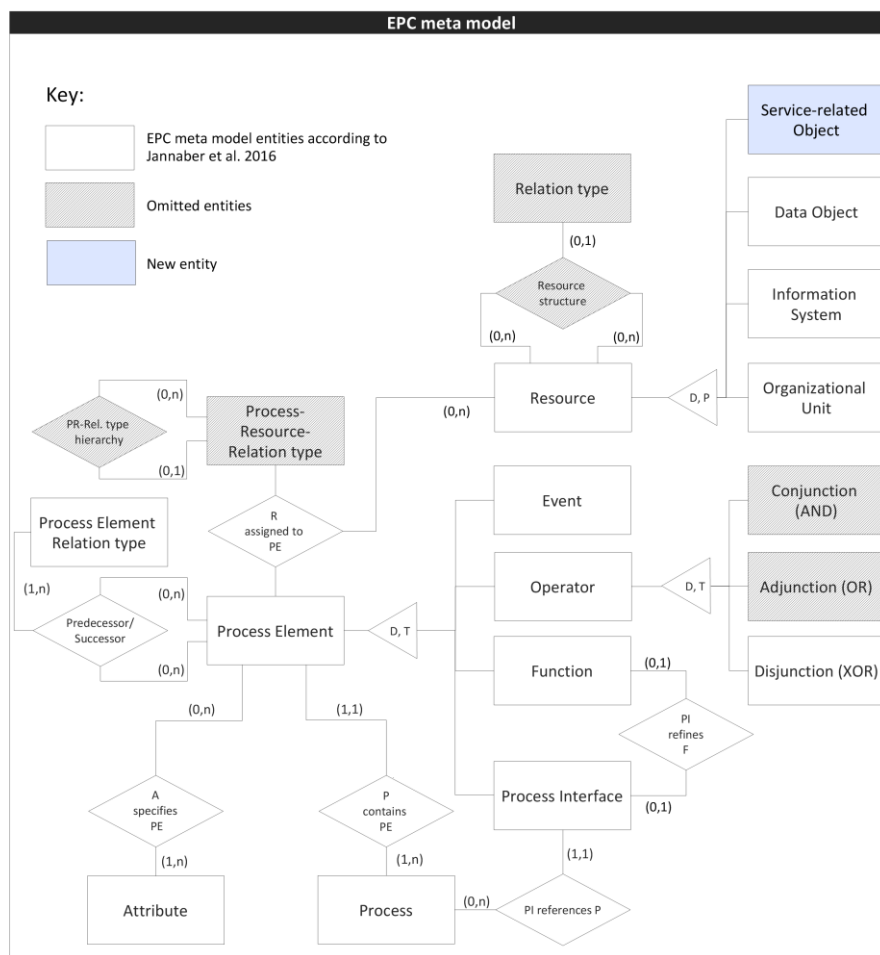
EPC meta model

Key:

EPC meta model entities according to Jannaber et al. 2016

Omitted entities

New entity

Service-related Object

Relation type

(0,1)

Resource structure

(0,n)

(0,n)

Data Object

Information System

Organizational Unit

D, P

Resource

(0,n)

(0,n)

PR-Rel. type hierarchy

(0,1)

Process-Resource-Relation type

R assigned to PE

Event

Conjunction (AND)

Process Element Relation type

(1,n)

(0,n)

Predecessor/ Successor

(0,n)

Process Element

D, T

Operator

D, T

Adjunction (OR)

Function

(0,1)

Disjunction (XOR)

(0,n)

(1,1)

PI refines F

A specifies PE

P contains PE

Process Interface

(0,1)

(1,n)

(1,n)

(1,1)

Attribute

Process

(0,n)

PI references P